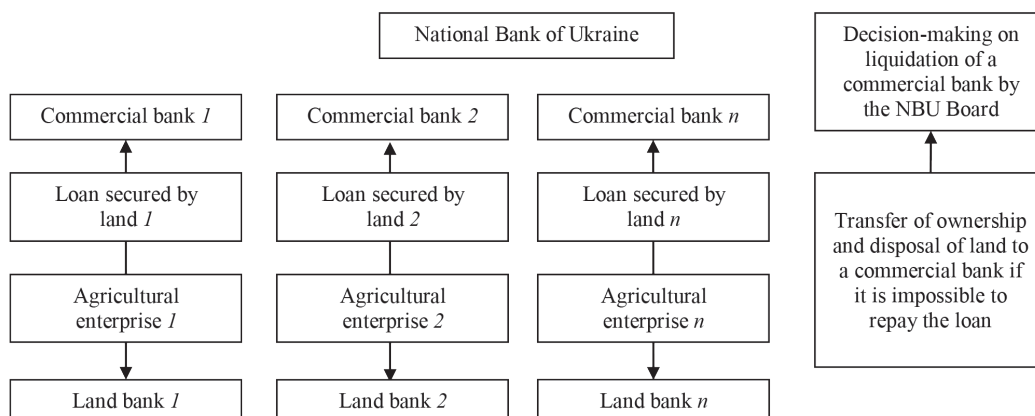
National Bank of Ukraine

Commercial bank *1*

Loan secured by land *1*

Agricultural enterprise *1*

Land bank *1*

Commercial bank *2*

Loan secured by land *2*

Agricultural enterprise *2*

Land bank *2*

Commercial bank *n*

Loan secured by land *n*

Agricultural enterprise *n*

Land bank *n*

Decision-making on liquidation of a commercial bank by the NBU Board

Transfer of ownership and disposal of land to a commercial bank if it is impossible to repay the loan